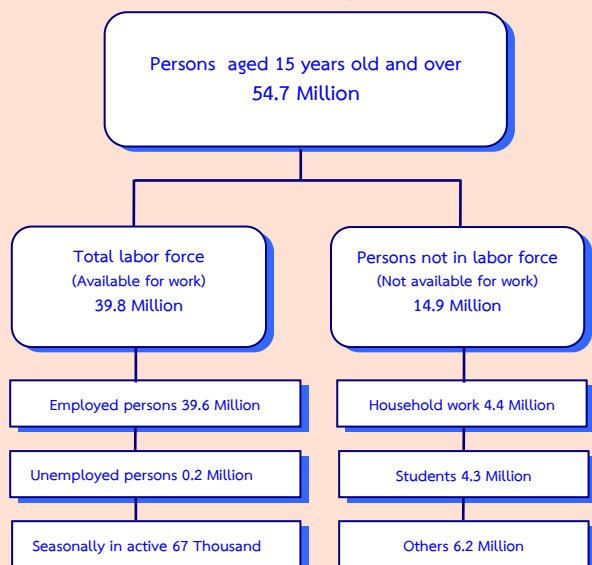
Persons aged 15 years old and over
54.7 Million

Total labor force
(Available for work)
39.8 Million

Persons not in labor force
(Not available for work)
14.9 Million

Employed persons 39.6 Million

Unemployed persons 0.2 Million

Seasonally in active 67 Thousand

Household work 4.4 Million

Students 4.3 Million

Others 6.2 Million